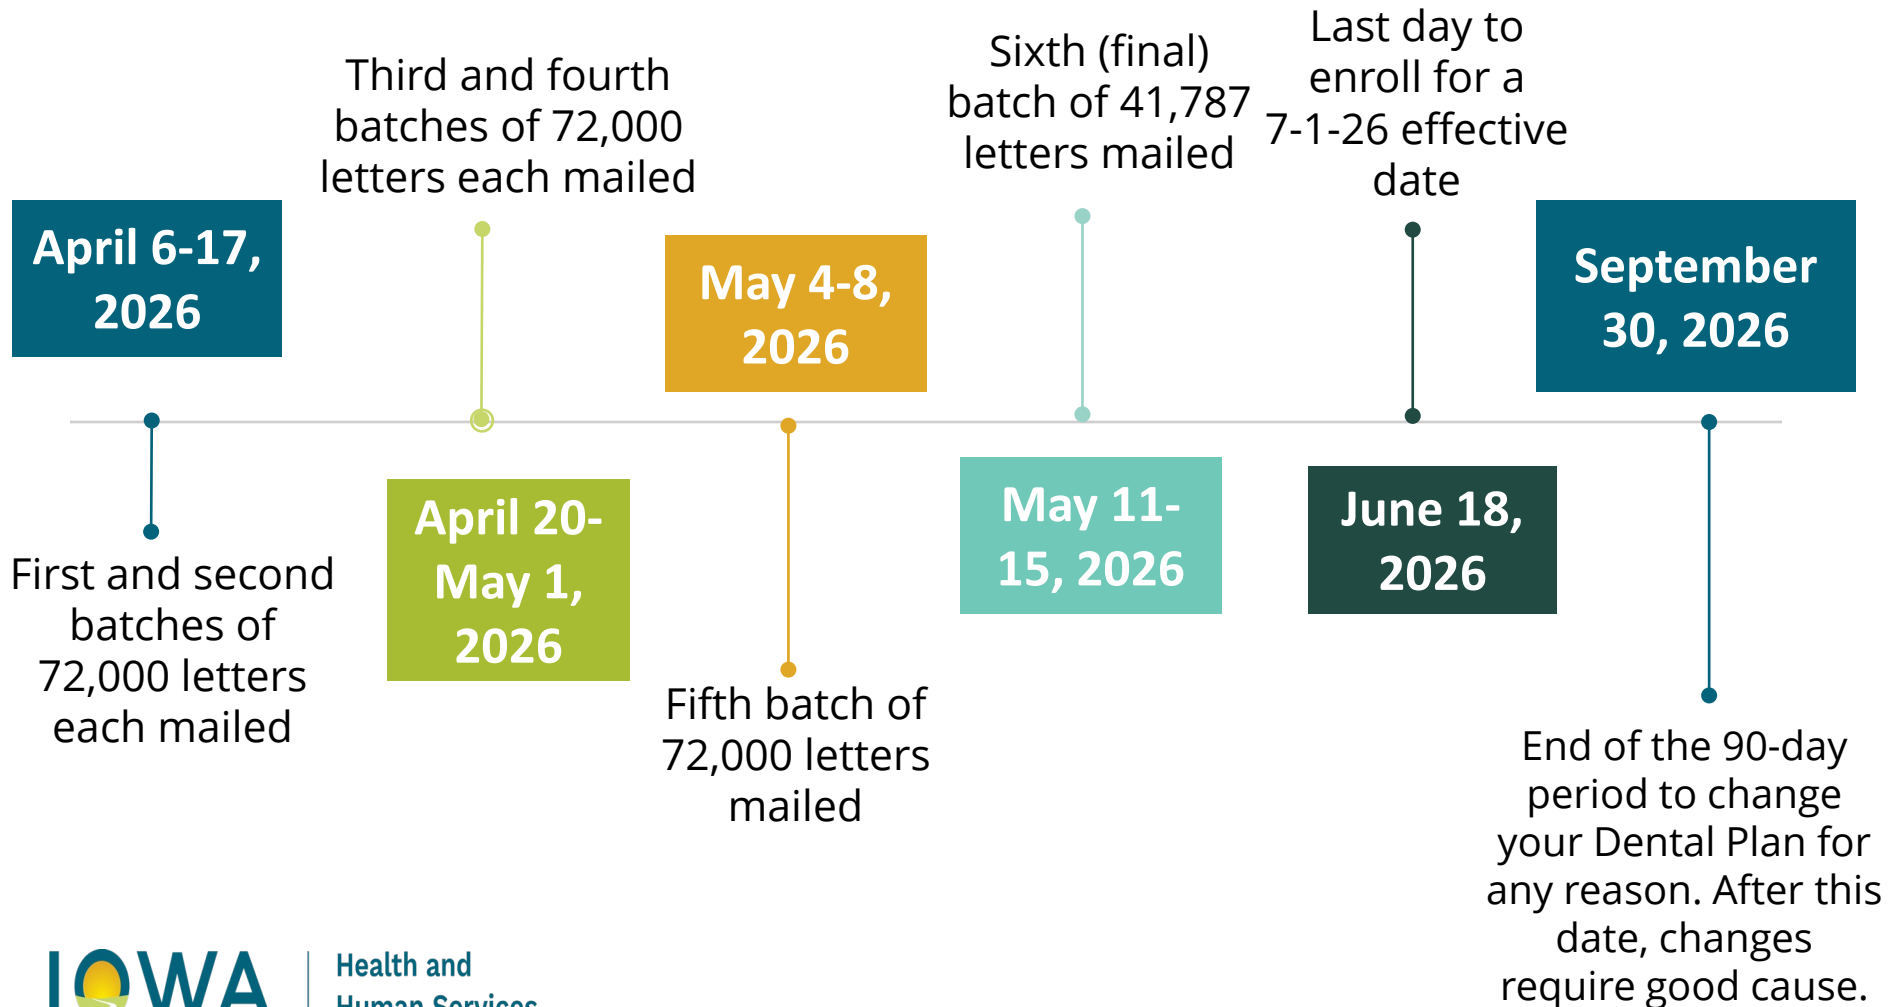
April 6-17, 2026

First and second batches of 72,000 letters each mailed

Third and fourth batches of 72,000 letters each mailed

April 20-May 1, 2026

May 4-8, 2026

Fifth batch of 72,000 letters mailed

Sixth (final) batch of 41,787 letters mailed

May 11-15, 2026

Last day to enroll for a 7-1-26 effective date

June 18, 2026

September 30, 2026

End of the 90-day period to change your Dental Plan for any reason. After this date, changes require good cause.

IOWA | Health and Human Services